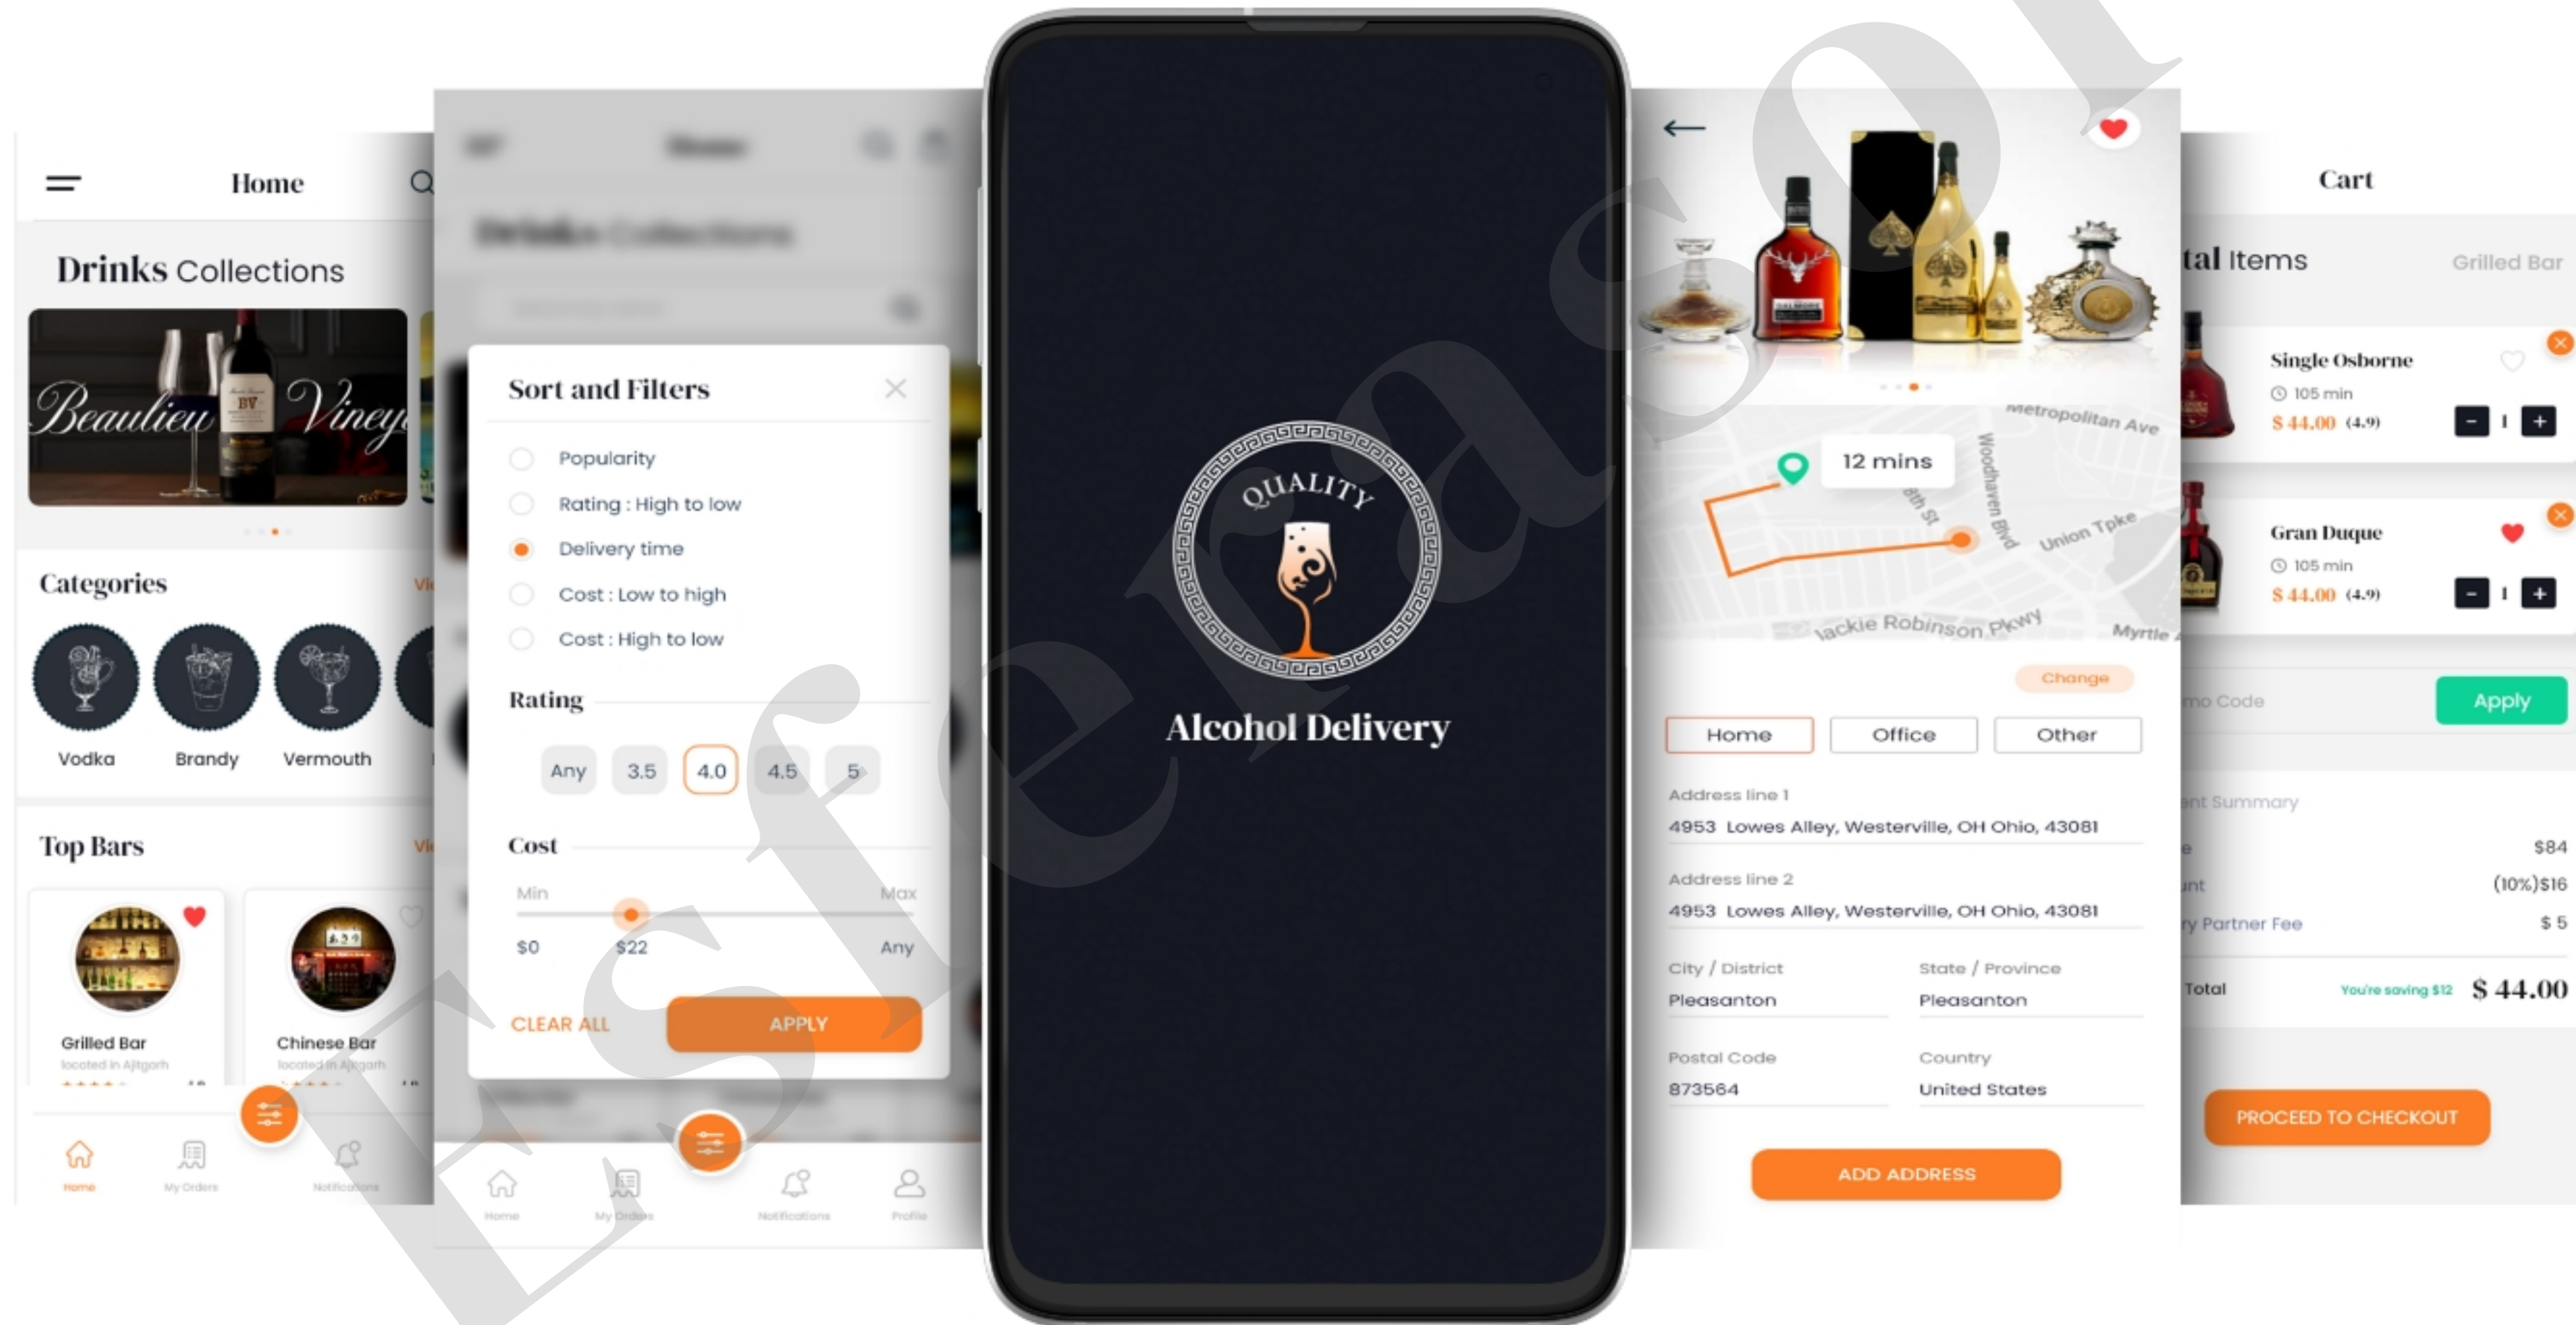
Home

Drinks Collections

Beaulieu Viney

Categories

Vodka Brandy Vermouth

Top Bars

Grilled Bar
located in Ajitgarh

Chinese Bar
located in Ajitgarh

Home My Orders Notifications

Sort and Filters

Popularity
Rating : High to low
Delivery time
Cost : Low to high
Cost : High to low

Rating

Any 3.5 4.0 4.5 5

Cost

Min Max
$0 $22 Any

CLEAR ALL APPLY

Home My Orders Notifications Profile

QUALITY

Alcohol Delivery

Esferasoft

12 mins
Metropolitan Ave
Woodhaven Blvd
Union Tpke
Jackie Robinson Pkwy
Myrtle

Change

Home Office Other

Address line 1
4953 Lowes Alley, Westerville, OH Ohio, 43081

Address line 2
4953 Lowes Alley, Westerville, OH Ohio, 43081

City / District
Pleasanton

State / Province
Pleasanton

Postal Code
873564

Country
United States

ADD ADDRESS

Cart

tal Items Grilled Bar

Single Osborne
105 min
$ 44.00 (4.9)
1

Gran Duque
105 min
$ 44.00 (4.9)
1

mo Code Apply

nt Summary
e $84
unt (10%)$16
ry Partner Fee $ 5
Total You're saving $12 $ 44.00

PROCEED TO CHECKOUT